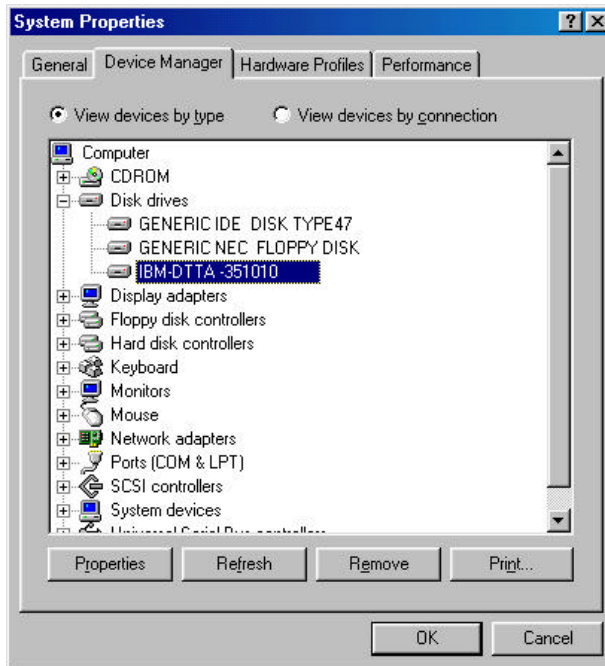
System Properties ? X

General | Device Manager | Hardware Profiles | Performance

View devices by type    View devices by connection

Computer
CDROM
Disk drives
GENERIC IDE DISK TYPE47
GENERIC NEC FLOPPY DISK
IBM-DTTA -351010
Display adapters
Floppy disk controllers
Hard disk controllers
Keyboard
Monitors
Mouse
Network adapters
Ports (COM & LPT)
SCSI controllers
System devices
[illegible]

Properties | Refresh | Remove | Print...

OK | Cancel